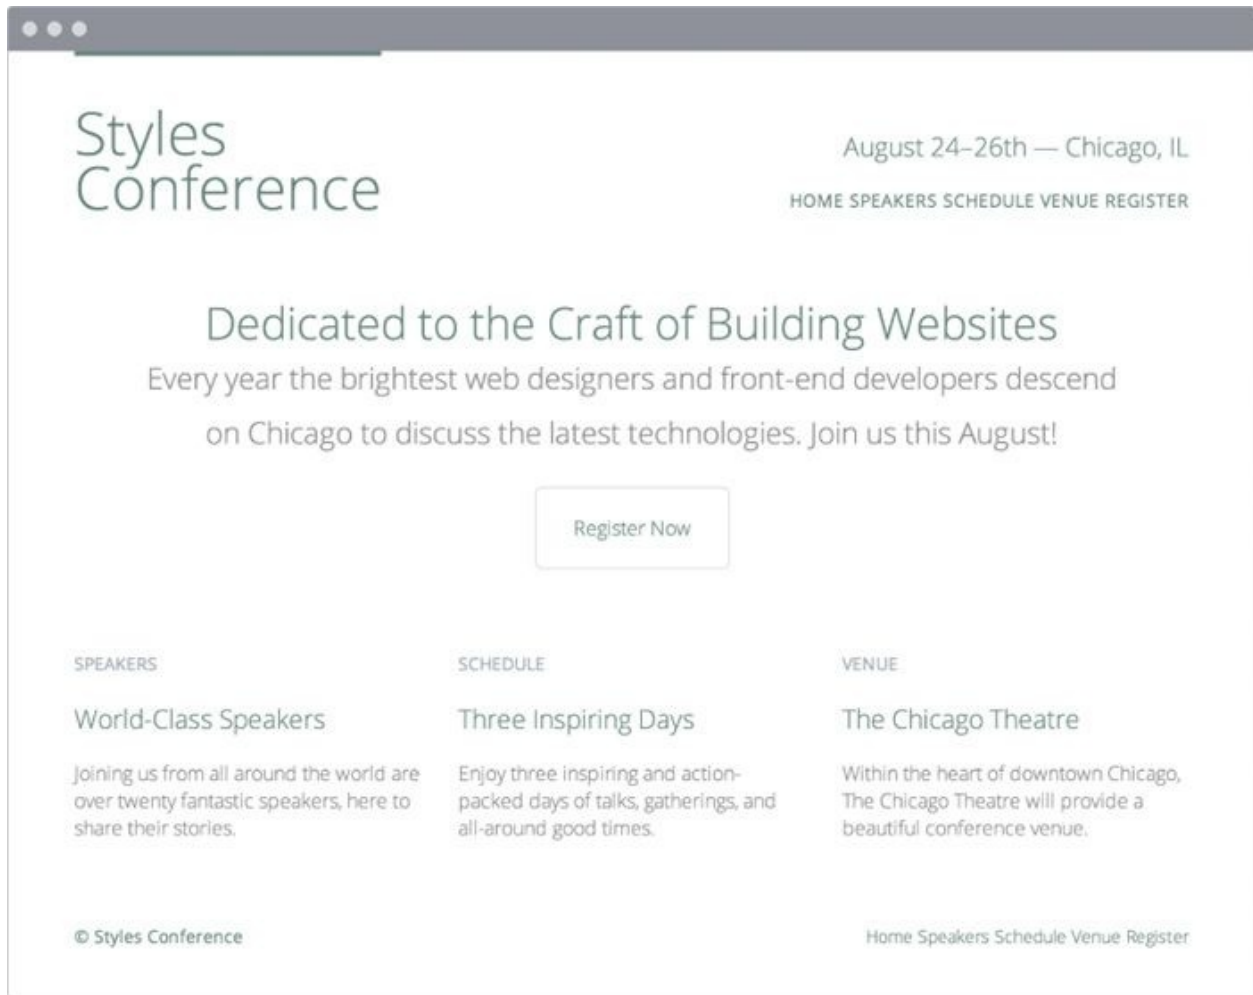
Styles Conference

August 24–26th — Chicago, IL

HOME SPEAKERS SCHEDULE VENUE REGISTER

Dedicated to the Craft of Building Websites

Every year the brightest web designers and front-end developers descend on Chicago to discuss the latest technologies. Join us this August!

Register Now

SPEAKERS

World-Class Speakers

Joining us from all around the world are over twenty fantastic speakers, here to share their stories.

SCHEDULE

Three Inspiring Days

Enjoy three inspiring and action-packed days of talks, gatherings, and all-around good times.

VENUE

The Chicago Theatre

Within the heart of downtown Chicago, The Chicago Theatre will provide a beautiful conference venue.

© Styles Conference

Home Speakers Schedule Venue Register